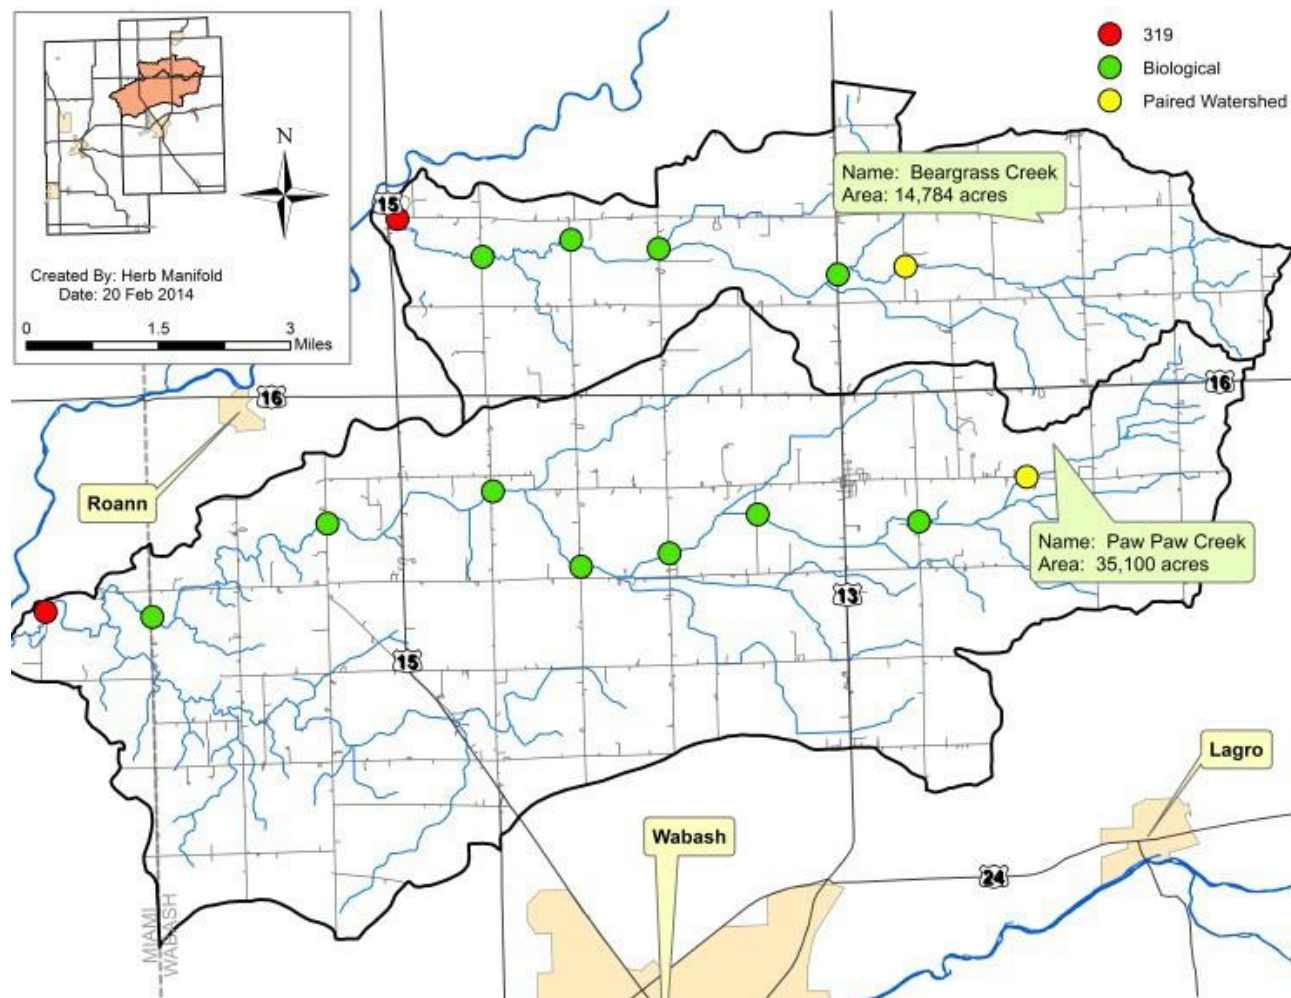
319
Biological
Paired Watershed

N

Created By: Herb Manifold
Date: 20 Feb 2014

0 1.5 3 Miles

Name: Beargrass Creek
Area: 14,784 acres

15

16

16

Roann

Name: Paw Paw Creek
Area: 35,100 acres

13

15

Lagro

Wabash

24

MIAMI
WABASH